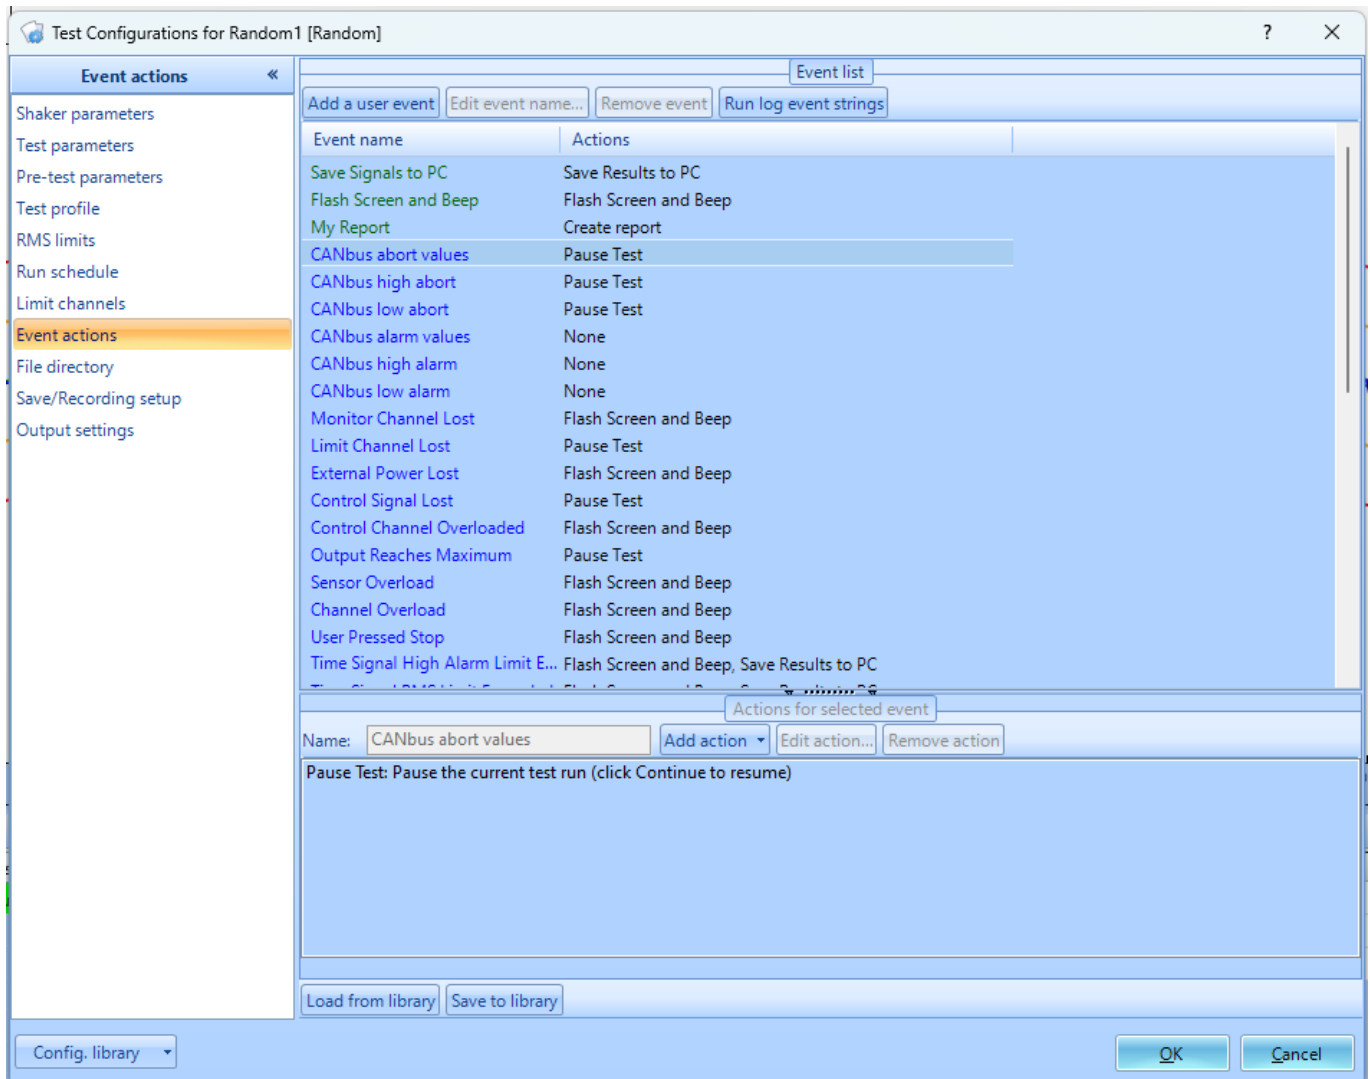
Test Configurations for Random1 [Random]
?
X

Event actions «
Shaker parameters
Test parameters
Pre-test parameters
Test profile
RMS limits
Run schedule
Limit channels
Event actions
File directory
Save/Recording setup
Output settings

Event list
Add a user event
Edit event name...
Remove event
Run log event strings

| Event name | Actions |
|---|---|
| Save Signals to PC | Save Results to PC |
| Flash Screen and Beep | Flash Screen and Beep |
| My Report | Create report |
| CANbus abort values | Pause Test |
| CANbus high abort | Pause Test |
| CANbus low abort | Pause Test |
| CANbus alarm values | None |
| CANbus high alarm | None |
| CANbus low alarm | None |
| Monitor Channel Lost | Flash Screen and Beep |
| Limit Channel Lost | Pause Test |
| External Power Lost | Flash Screen and Beep |
| Control Signal Lost | Pause Test |
| Control Channel Overloaded | Flash Screen and Beep |
| Output Reaches Maximum | Pause Test |
| Sensor Overload | Flash Screen and Beep |
| Channel Overload | Flash Screen and Beep |
| User Pressed Stop | Flash Screen and Beep |
| Time Signal High Alarm Limit E... | Flash Screen and Beep, Save Results to PC |
| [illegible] | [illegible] |

Actions for selected event
Name: CANbus abort values
Add action
Edit action...
Remove action

Pause Test: Pause the current test run (click Continue to resume)

Load from library
Save to library

Config. library
OK
Cancel